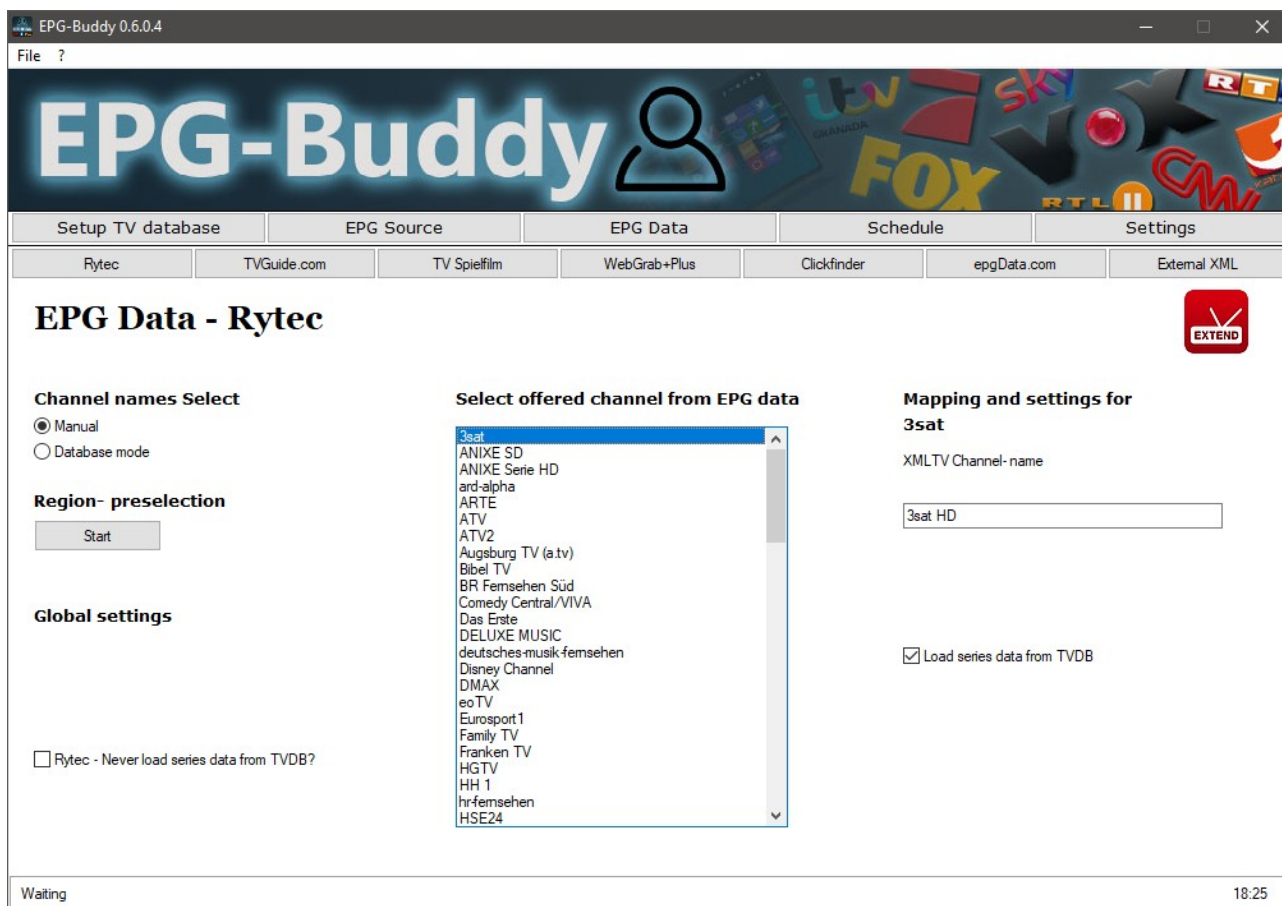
EPG-Buddy 0.6.0.4

File ?

EPG-Buddy

itv GRANADA FOX SKY VOX RTL RTL II CNN

Setup TV database | EPG Source | EPG Data | Schedule | Settings

Rytec | TVGuide.com | TV Spielfilm | WebGrab+Plus | Clickfinder | epgData.com | External XML

EPG Data - Rytec

EXTEND

Channel names Select

Manual

Database mode

Region- preselection

Start

Global settings

Rytec - Never load series data from TVDB?

Select offered channel from EPG data

3sat
ANIXE SD
ANIXE Serie HD
ard-alpha
ARTE
ATV
ATV2
Augsburg TV (a.tv)
Bibel TV
BR Fernsehen Süd
Comedy Central/VIVA
Das Erste
DELUXE MUSIC
deutsches-musik-fernsehen
Disney Channel
DMAX
eoTV
Eurosport1
Family TV
Franken TV
HGTV
HH 1
hr-fernsehen
HSE24

Mapping and settings for 3sat

XMLTV Channel- name

3sat HD

Load series data from TVDB

Waiting

18:25